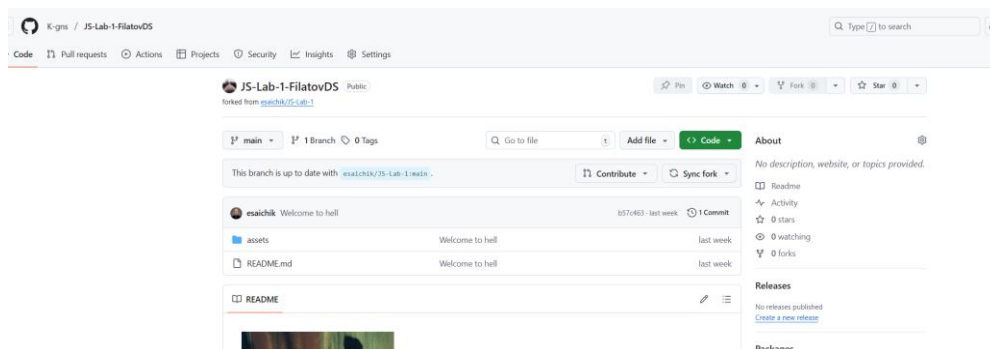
K-gns / JS-Lab-1-FilatovDS

Type / to search

Code Pull requests Actions Projects Security Insights Settings

JS-Lab-1-FilatovDS Public

forked from esaichik/JS-Lab-1

Pin Watch 0 Fork 0 Star 0

main 1 Branch 0 Tags

Go to file t Add file Code

This branch is up to date with esaichik/JS-Lab-1:main .

Contribute Sync fork

esaichik Welcome to hell b57c463 · last week 1 Commit

| | | |
|---|---|---|
| assets | Welcome to hell | last week |
| README.md | Welcome to hell | last week |

README

About

No description, website, or topics provided.

Readme

Activity

0 stars

0 watching

0 forks

Releases

No releases published

Create a new release

Packages